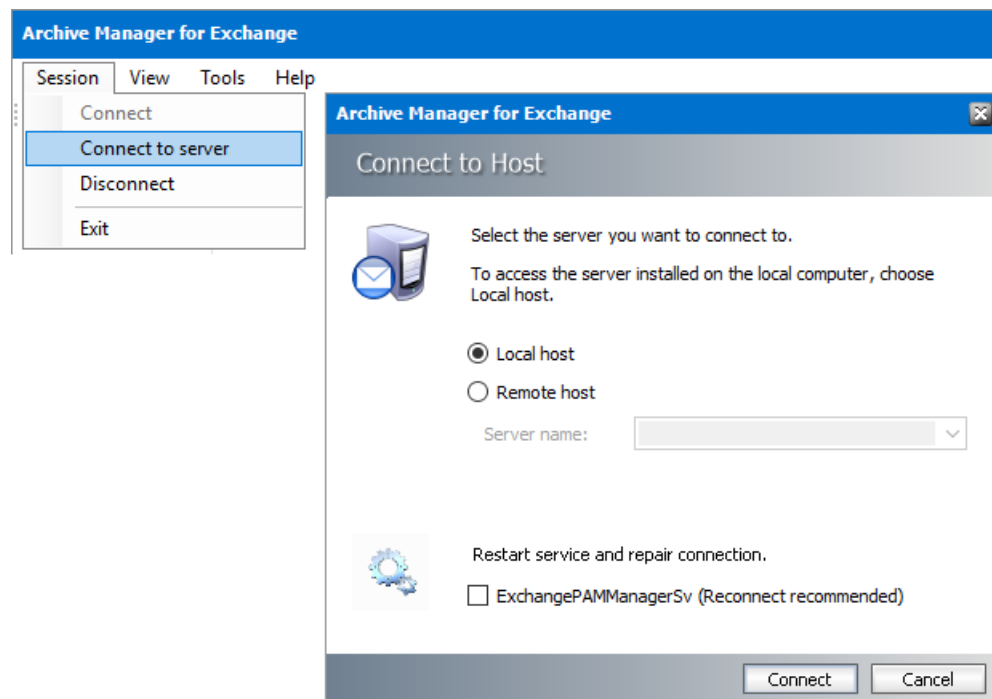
Archive Manager for Exchange

Session View Tools Help

Connect
Connect to server
Disconnect
Exit

Archive Manager for Exchange

Connect to Host

Select the server you want to connect to.

To access the server installed on the local computer, choose Local host.

Local host
Remote host
Server name:

Restart service and repair connection.

ExchangePAMManagerSv (Reconnect recommended)

Connect Cancel